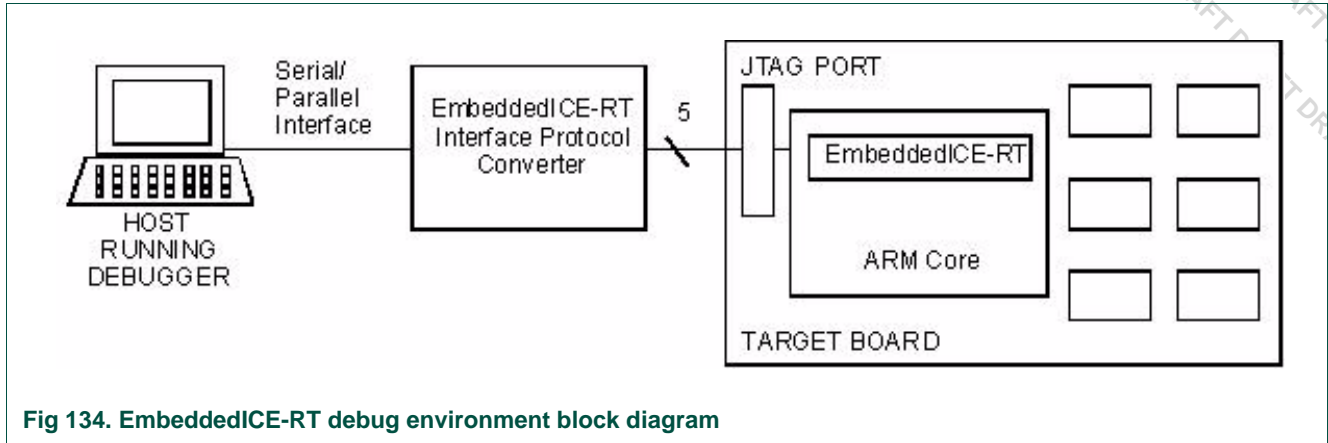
Serial/ Parallel Interface

EmbeddedICE-RT Interface Protocol Converter

5

JTAG PORT

EmbeddedICE-RT

ARM Core

TARGET BOARD

HOST RUNNING DEBUGGER

Fig 134. EmbeddedICE-RT debug environment block diagram